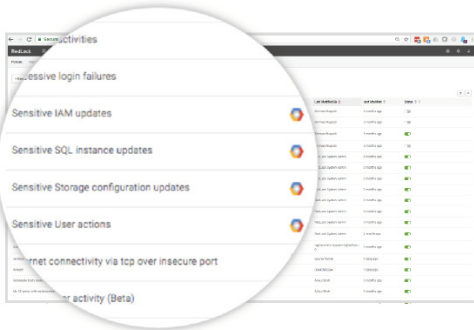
RedLock

Secure

ctivities

essive login failures

Sensitive IAM updates

Sensitive SQL instance updates

Sensitive Storage configuration updates

Sensitive User actions

rnet connectivity via tcp over insecure port

r activity (Beta)